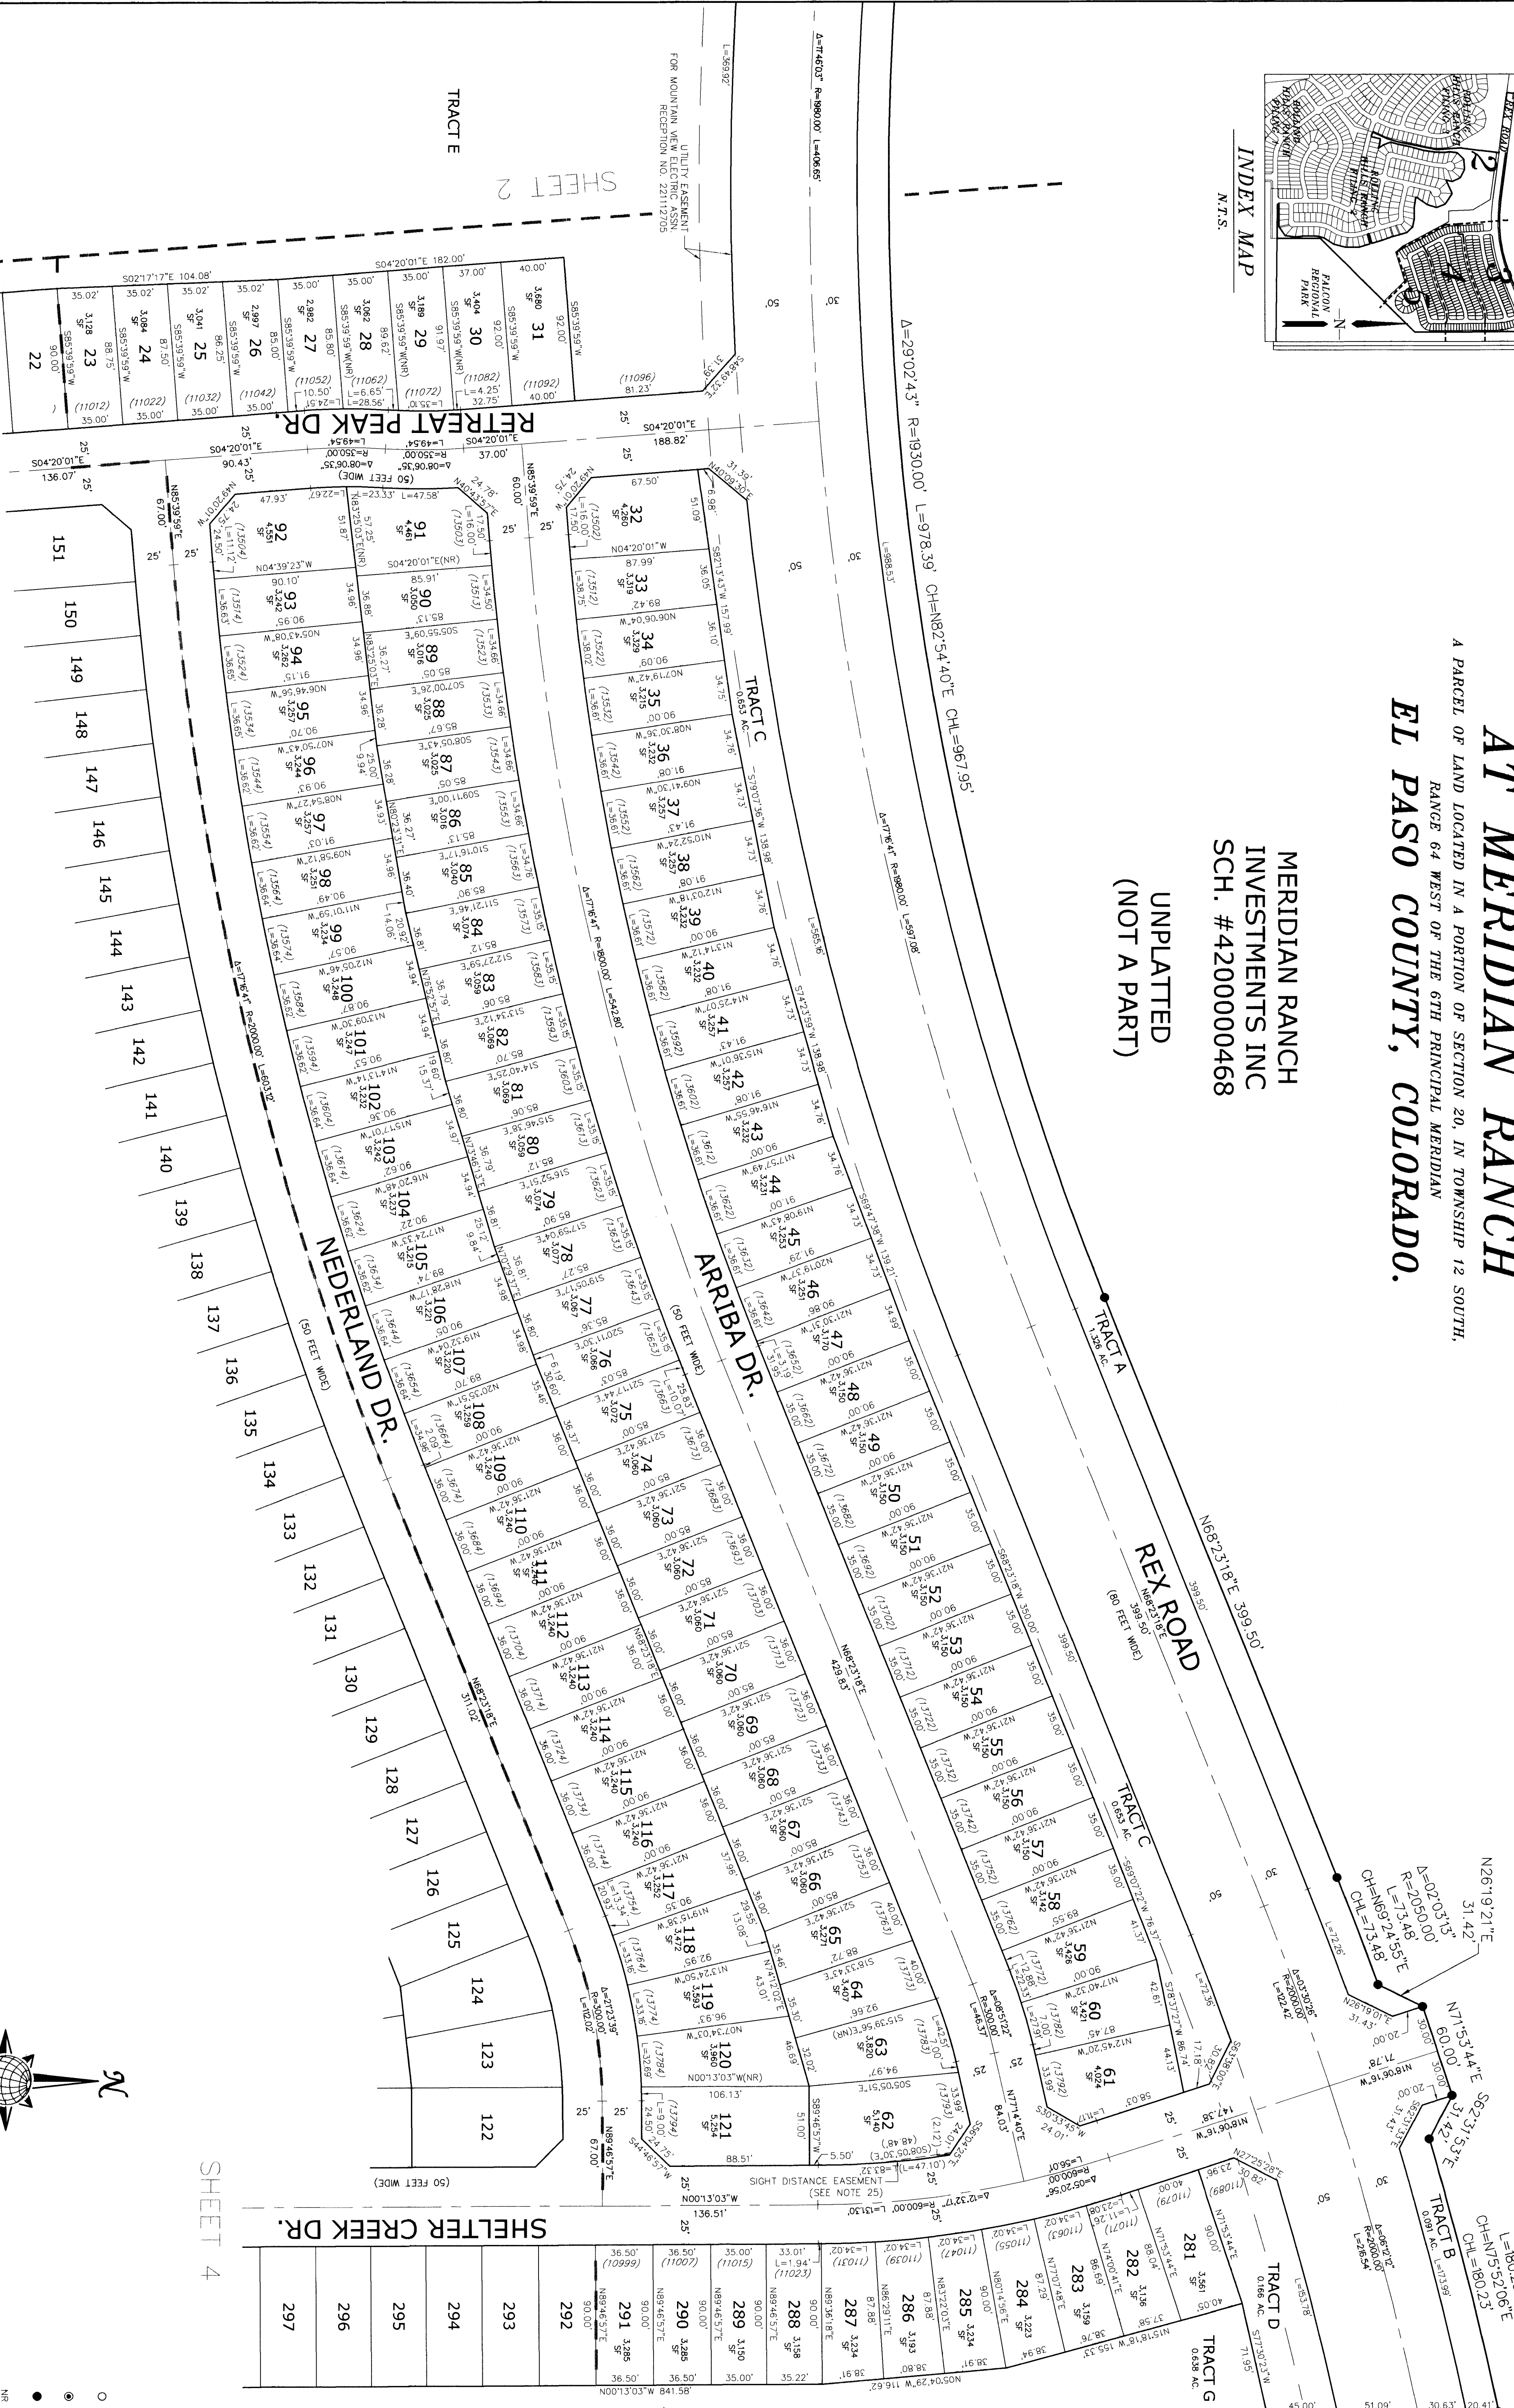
AT MERIDIAN RANCH
A PARCEL OF LAND LOCATED IN A PORTION OF SECTION 20, IN TOWNSHIP 12 SOUTH, RANGE 64 WEST OF THE 6TH PRINCIPAL MERIDIAN
EL PASO COUNTY, COLORADO.

INDEX MAP
N.T.S.

FALCON REGIONAL PARK

MERIDIAN RANCH INVESTMENTS INC SCH. #4200000468

UNPLATTED (NOT A PART)

TRACT E

SHEET 2

UTILITY EASEMENT FOR MOUNTAIN VIEW ELECTRIC ASSN. RECEPTION NO. 221112705

Δ=29°02'43" R=1930.00' L=978.39' CH=N82°54'40"E CHL=967.95'

REX ROAD (80 FEET WIDE)

N68°23'18"E 399.50'

TRACT A 1.326 AC.

TRACT C 0.655 AC.

TRACT B

TRACT D 0.166 AC.

TRACT G 0.638 AC.

RETREAT PEAK DR.

(50 FEET WIDE)

ARRIBA DR. (50 FEET WIDE)

NEDERLAND DR. (50 FEET WIDE)

SHELTER CREEK DR. (50 FEET WIDE)

SIGHT DISTANCE EASEMENT (SEE NOTE 25)

SHEET 4

N00°13'03"W 136.51'

N00°13'03"W 841.58'

22 23 24 25 26 27 28 29 30 31 32 33 34 35 36 37 38 39 40 41 42 43 44 45 46 47 48 49 50 51 52 53 54 55 56 57 58 59 60 61 62 63 64 65 66 67 68 69 70 71 72 73 74 75 76 77 78 79 80 81 82 83 84 85 86 87 88 89 90 91 92 93 94 95 96 97 98 99 100 101 102 103 104 105 106 107 108 109 110 111 112 113 114 115 116 117 118 119 120 121

122 123 124 125 126 127 128 129 130 131 132 133 134 135 136 137 138 139 140 141 142 143 144 145 146 147 148 149 150 151

281 282 283 284 285 286 287 288 289 290 291 292 293 294 295 296 297

N26°19'21"E 31.42'
Δ=02°03'15" R=2050.00' L=73.48' CH=N69°24'55"E CHL=73.48'
N71°53'44"E 60.00'
S63°31'15"E 31.42'
CH=N75°52'06"E CHL=180.23'